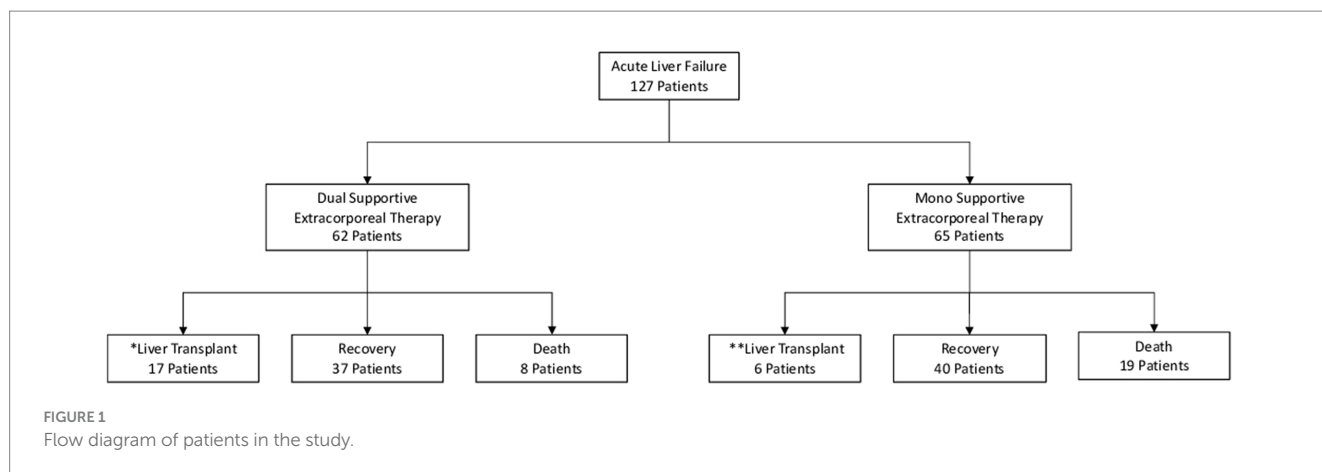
Acute Liver Failure
127 Patients

Dual Supportive
Extracorporeal Therapy
62 Patients

Mono Supportive
Extracorporeal Therapy
65 Patients

*Liver Transplant
17 Patients

Recovery
37 Patients

Death
8 Patients

**Liver Transplant
6 Patients

Recovery
40 Patients

Death
19 Patients

FIGURE 1
Flow diagram of patients in the study.